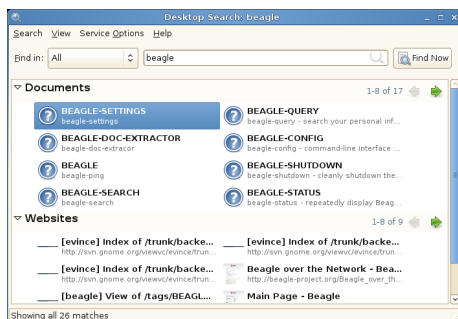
Desktop Search: beagle

Search View Service Options Help

Find in: All

beagle

Find Now

Documents

1-8 of 17

BEAGLE-SETTINGS
beagle-settings

BEAGLE-QUERY
beagle-query - search your personal inf...

BEAGLE-DOC-EXTRACTOR
beagle-doc-extractor

BEAGLE-CONFIG
beagle-config - command-line interface ...

BEAGLE
beagle-ping

BEAGLE-SHUTDOWN
beagle-shutdown - cleanly shutdown the...

BEAGLE-SEARCH
beagle-search

BEAGLE-STATUS
beagle-status - repeatedly display Beag...

Websites

1-8 of 9

[evince] Index of /trunk/backe...
http://svn.gnome.org/viewvc/evince/trun...

[evince] Index of /trunk/backe...
http://svn.gnome.org/viewvc/evince/trun...

[evince] Index of /trunk/backe...
http://svn.gnome.org/viewvc/evince/trun...

Beagle over the Network - Bea...
http://beagle-project.org/Beagle_over_th...

[beagle] View of /tags/BEAGL...

Main Page - Beagle

Showing all 26 matches